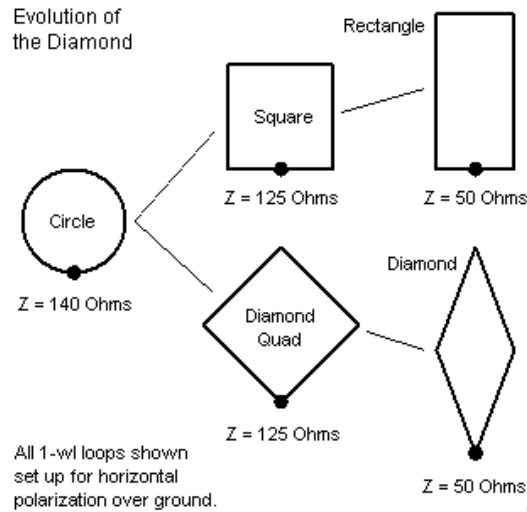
Evolution of the Diamond

Rectangle

Square

Z = 125 Ohms

Z = 50 Ohms

Circle

Z = 140 Ohms

Diamond

Diamond Quad

Z = 125 Ohms

All 1-wl loops shown set up for horizontal polarization over ground.

Z = 50 Ohms